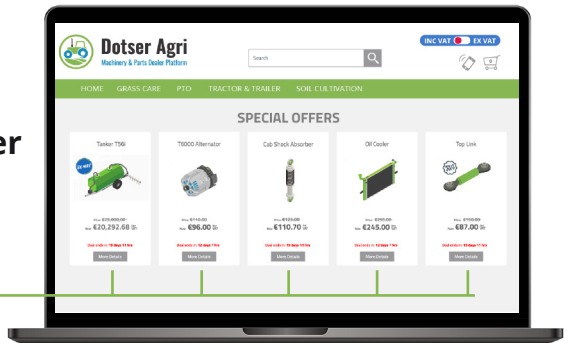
er

Dotser Agri
Machinery & Parts Dealer Platform

Search

INC VAT EX VAT

HOME GRASS CARE PTO TRACTOR & TRAILER SOIL CULTIVATION

SPECIAL OFFERS

Tanker T56i
€20,292.68
Deal ends in 10 days 11 hrs
More Details

T6000 Alternator
€96.00
Deal ends in 10 days 11 hrs
More Details

Cab Shock Absorber
€110.70
Deal ends in 10 days 11 hrs
More Details

Oil Cooler
€245.00
Deal ends in 10 days 11 hrs
More Details

Top Link
€87.00
Deal ends in 10 days 11 hrs
More Details